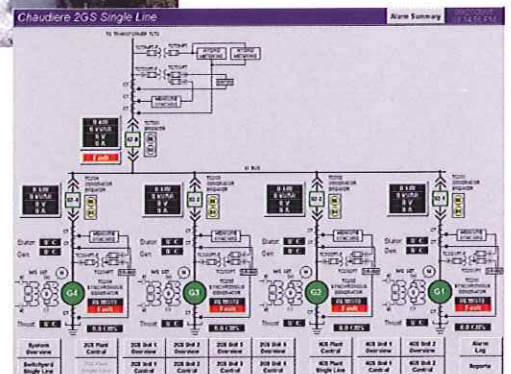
Chaudiere 2GS Single Line

Alarm Summary

G4

G3

G2

G1

Stator

Gen

Thrust

System Overview

Switchyard Single Line

2GS Plant Control

2GS Unit 1 Overview

2GS Unit 2 Overview

2GS Unit 3 Overview

2GS Unit 4 Overview

4GS Plant Control

4GS Plant Single Line

4GS Unit 1 Overview

4GS Unit 2 Overview

Alarm Log

Reports

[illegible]